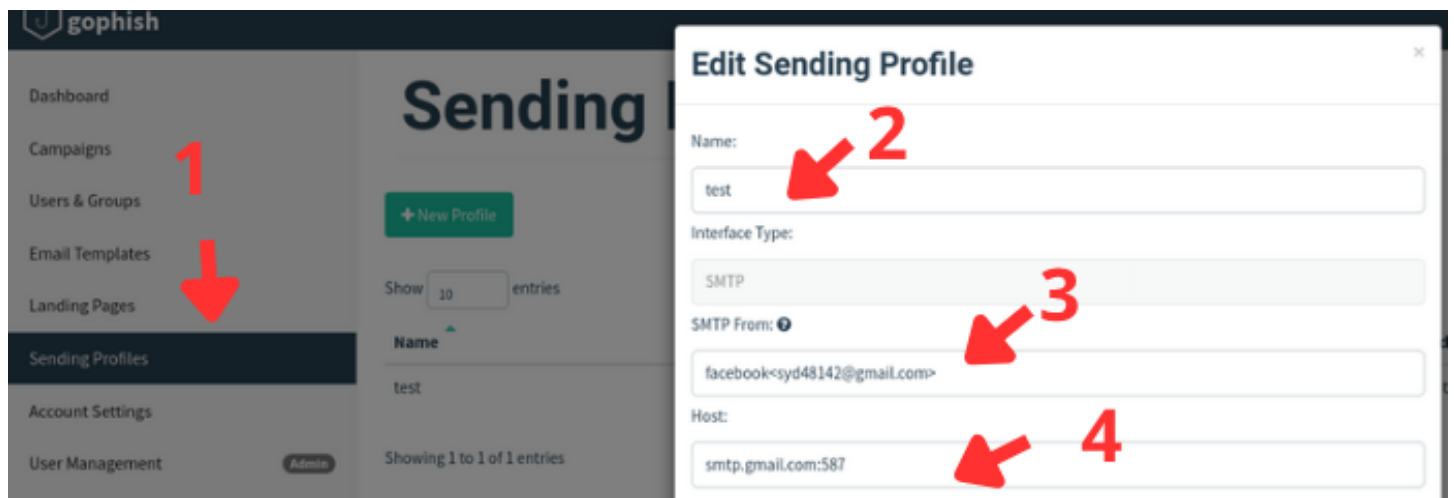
gophish

Dashboard
Campaigns
Users & Groups
Email Templates
Landing Pages
Sending Profiles
Account Settings
User Management Admin

1

Sending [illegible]

+ New Profile

Show 10 entries

Name
test

Showing 1 to 1 of 1 entries

Edit Sending Profile
×

Name:
2
test

Interface Type:
SMTP

3
SMTP From: ?
facebook<syd48142@gmail.com>

Host:
4
smtp.gmail.com:587